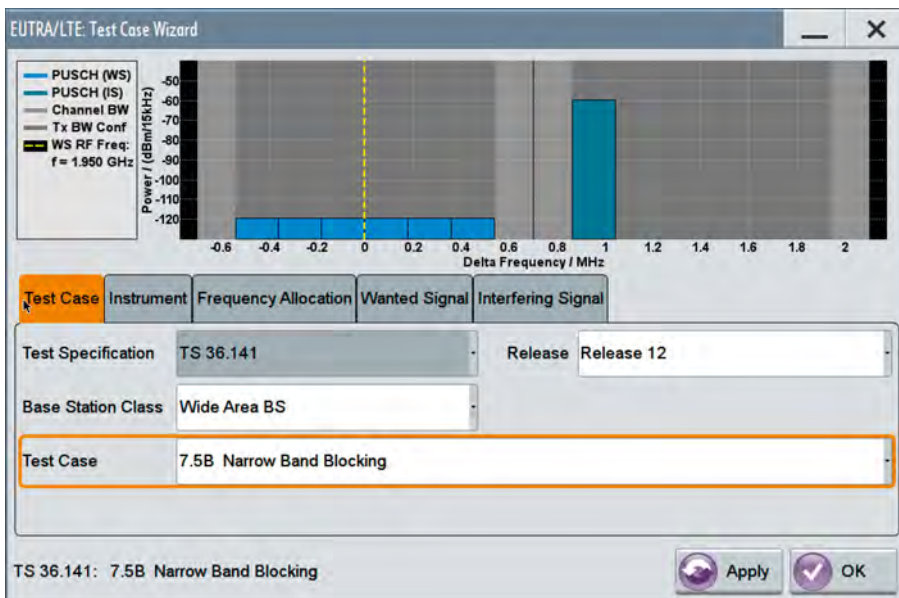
EUTRA/LTE: Test Case Wizard

PUSCH (WS)
PUSCH (IS)
Channel BW
Tx BW Conf
WS RF Freq:
f = 1.950 GHz

Power / (dBm/15kHz)
-50
-60
-70
-80
-90
-100
-110
-120

-0.6 -0.4 -0.2 0 0.2 0.4 0.6 0.8 1 1.2 1.4 1.6 1.8 2
Delta Frequency / MHz

Test Case | Instrument | Frequency Allocation | Wanted Signal | Interfering Signal

Test Specification TS 36.141
Release Release 12
Base Station Class Wide Area BS
Test Case 7.5B Narrow Band Blocking

TS 36.141: 7.5B Narrow Band Blocking
Apply
OK